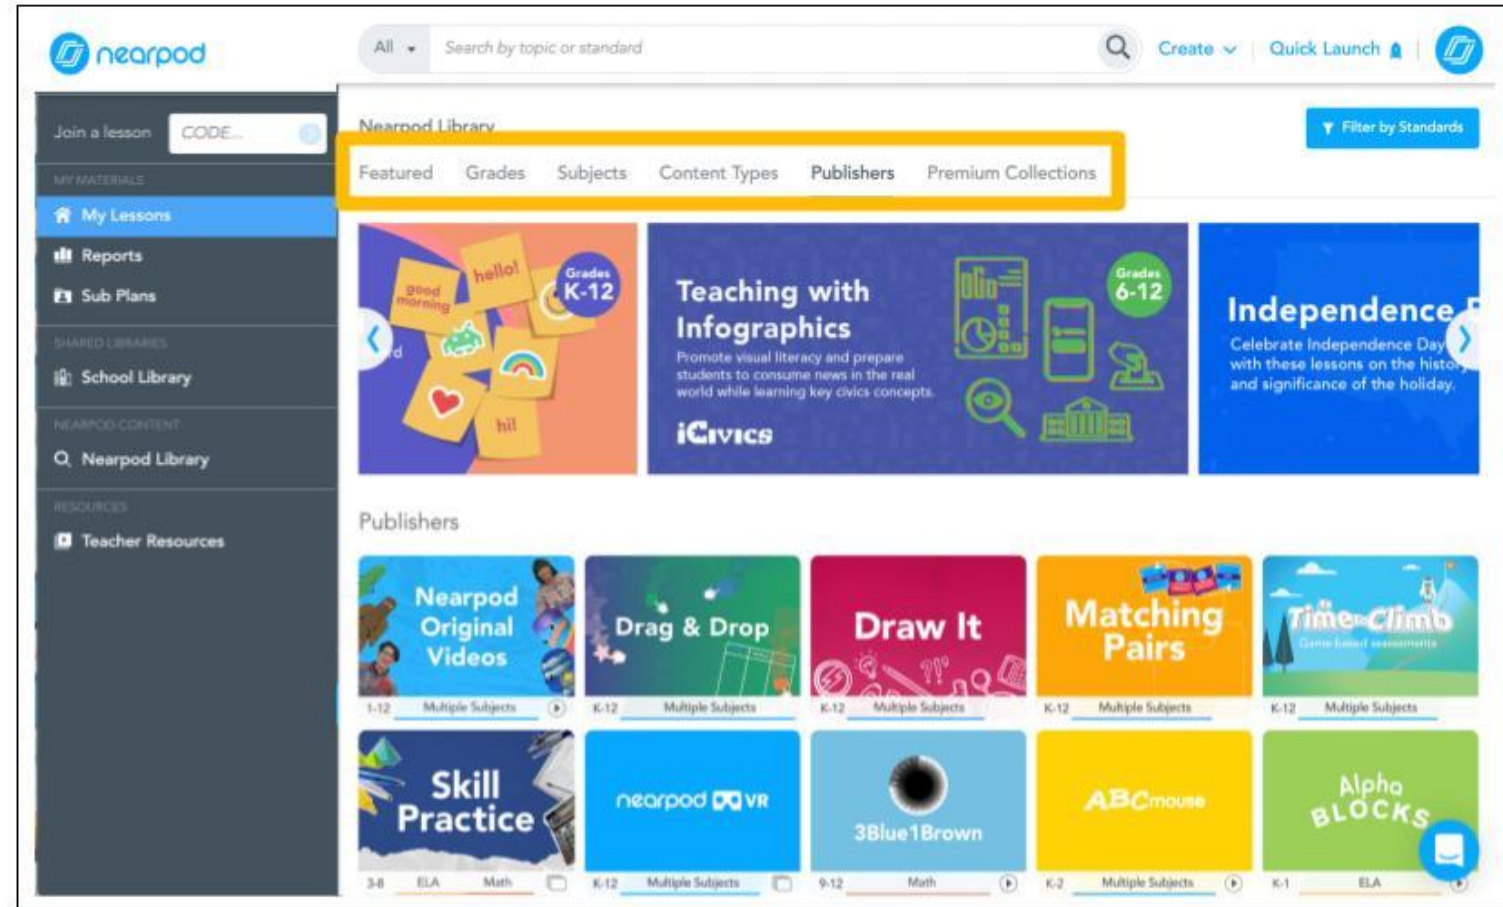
nearpod

All Search by topic or standard

Create Quick Launch

Join a lesson CODE...

MY MATERIALS

My Lessons

Reports

Sub Plans

SHARED LIBRARIES

School Library

NEARPOD CONTENT

Nearpod Library

RESOURCES

Teacher Resources

Nearpod Library

Filter by Standards

Featured Grades Subjects Content Types Publishers Premium Collections

good morning hello! hi! Grades K-12

Teaching with Infographics

Promote visual literacy and prepare students to consume news in the real world while learning key civics concepts.

iCivics

Grades 6-12

Independence

Celebrate Independence Day with these lessons on the history and significance of the holiday.

Publishers

Nearpod Original Videos
1-12 Multiple Subjects

Drag & Drop
K-12 Multiple Subjects

Draw It
K-12 Multiple Subjects

Matching Pairs
K-12 Multiple Subjects

Time Climb
Game-based assessments
K-12 Multiple Subjects

Skill Practice
3-8 ELA Math

nearpod VR
K-12 Multiple Subjects

3Blue1Brown
9-12 Math

ABCmouse
K-2 Multiple Subjects

Alpha BLOCKS
K-1 ELA